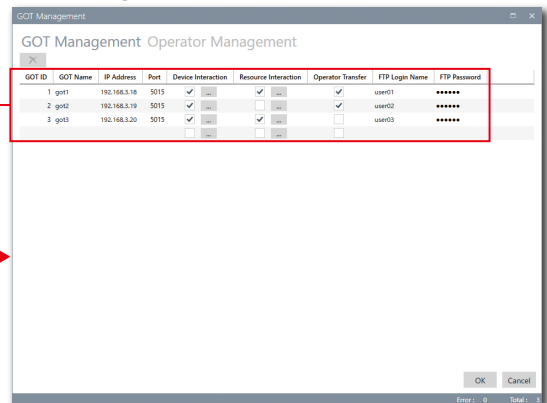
GOT Management

GOT Management Operator Management

| GOT ID | GOT Name | IP Address | Port | Device Interaction | Resource Interaction | Operator Transfer | FTP Login Name | FTP Password |
|---|---|---|---|---|---|---|---|---|
| 1 | got1 | 192.168.3.18 | 5015 | ✓ ... | ✓ ... | ✓ | user01 | ●●●●●● |
| 2 | got2 | 192.168.3.19 | 5015 | ✓ ... | ... | ✓ | user02 | ●●●●●● |
| 3 | got3 | 192.168.3.20 | 5015 | ✓ ... | ✓ ... | | user03 | ●●●●●● |
| | | | | ... | ... | | | |

OK Cancel

Error : 0 Total : 3